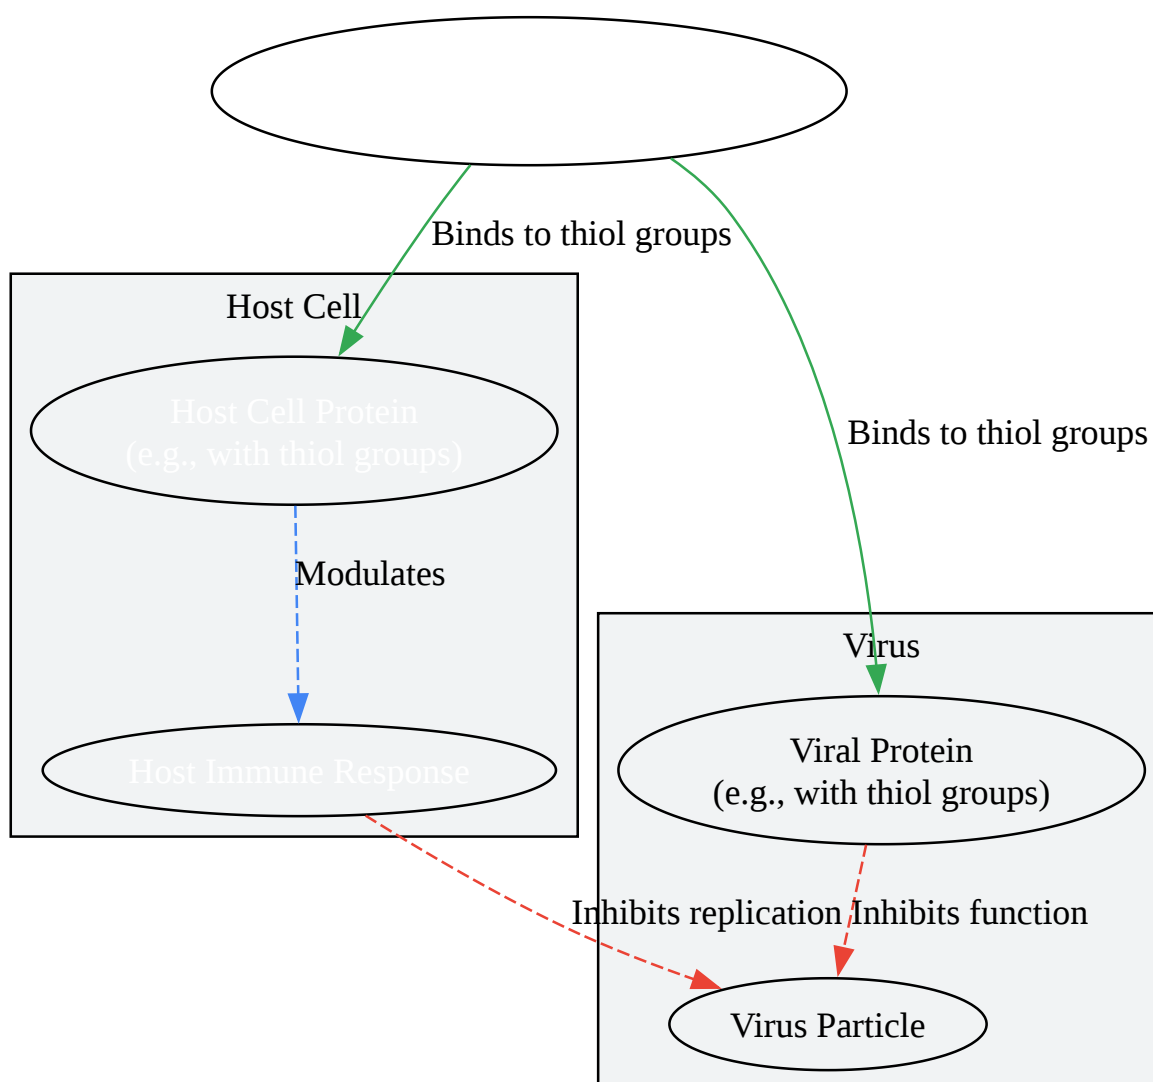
Binds to thiol groups

Binds to thiol groups

Host Cell

Host Cell Protein
(e.g., with thiol groups)

Modulates

Host Immune Response

Virus

Viral Protein
(e.g., with thiol groups)

Inhibits replication

Inhibits function

Virus Particle